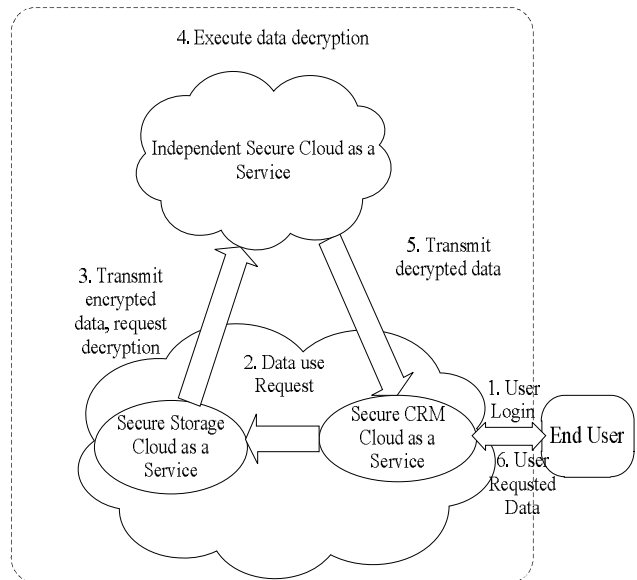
4. Execute data decryption

Independent Secure Cloud as a Service

5. Transmit decrypted data

3. Transmit encrypted data, request decryption

2. Data use Request

Secure Storage Cloud as a Service

Secure CRM Cloud as a Service

1. User Login

End User

6. User Requsted Data